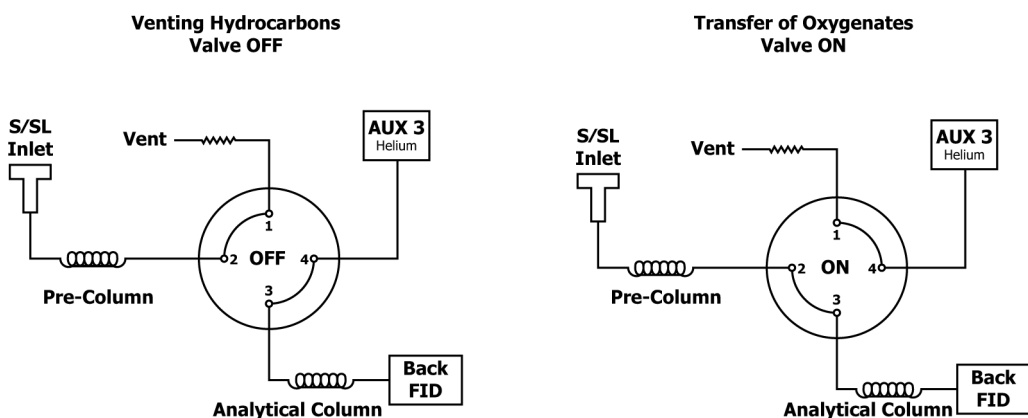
Venting Hydrocarbons
Valve OFF

S/SL
Inlet

Vent

AUX 3
Helium

1
2 OFF 4
3

Pre-Column

Back
FID

Analytical Column

Transfer of Oxygenates
Valve ON

S/SL
Inlet

Vent

AUX 3
Helium

1
2 ON 4
3

Pre-Column

Back
FID

Analytical Column